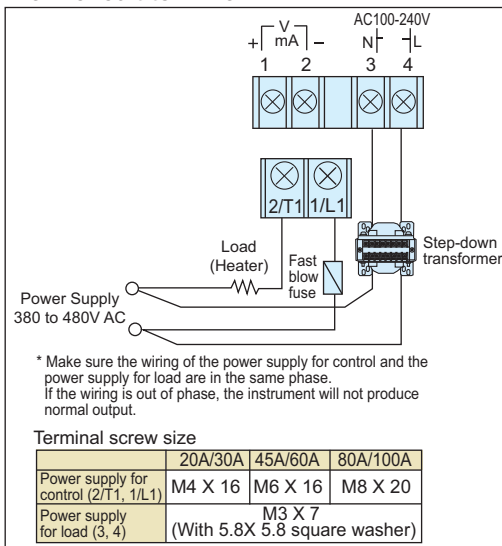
AC100-240V
V
+ mA −
N L
1 2 3 4

2/T1 1/L1

Load (Heater)

Fast blow fuse

Step-down transformer

Power Supply 380 to 480V AC

* Make sure the wiring of the power supply for control and the power supply for load are in the same phase.
If the wiring is out of phase, the instrument will not produce normal output.

Terminal screw size

| | 20A/30A | 45A/60A | 80A/100A |
|---|---|---|---|
| Power supply for control (2/T1, 1/L1) | M4 X 16 | M6 X 16 | M8 X 20 |
| Power supply for load (3, 4) | M3 X 7 (With 5.8X 5.8 square washer) | | |